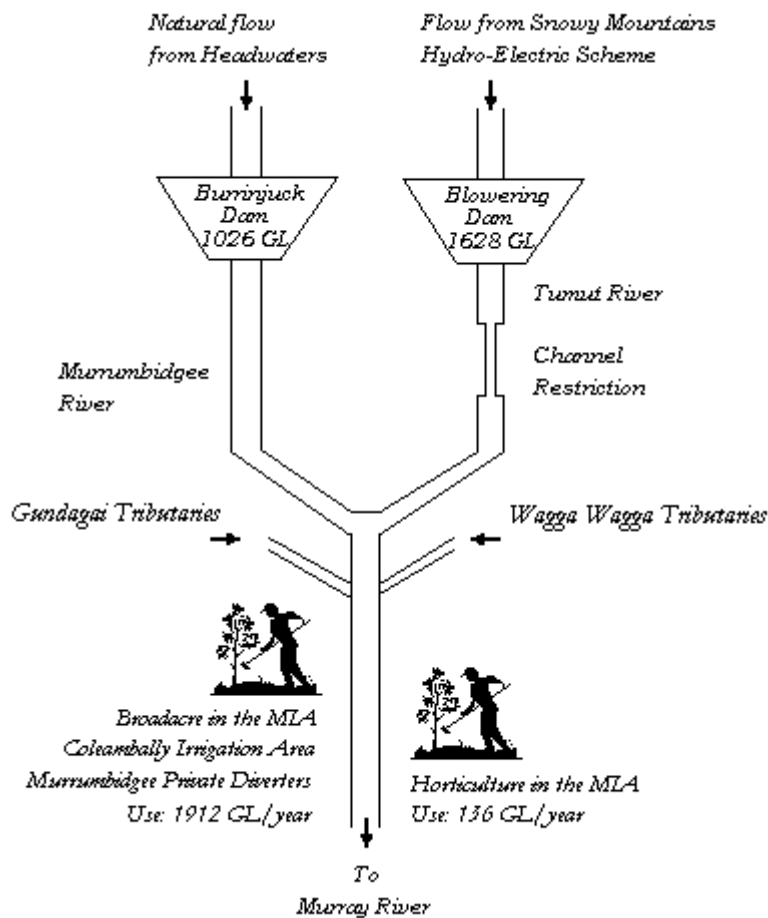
Natural flow from Headwaters

Flow from Snowy Mountains Hydro-Electric Scheme

Burrinjuck Dam 1026 GL

Blowering Dam 1628 GL

Tumut River

Channel Restriction

Murrumbidgee River

Gundagai Tributaries

Wagga Wagga Tributaries

Broadacre in the MLA
Coleambally Irrigation Area
Murrumbidgee Private Diverters
Use: 1912 GL/year

Horticulture in the MLA
Use: 136 GL/year

To Murray River